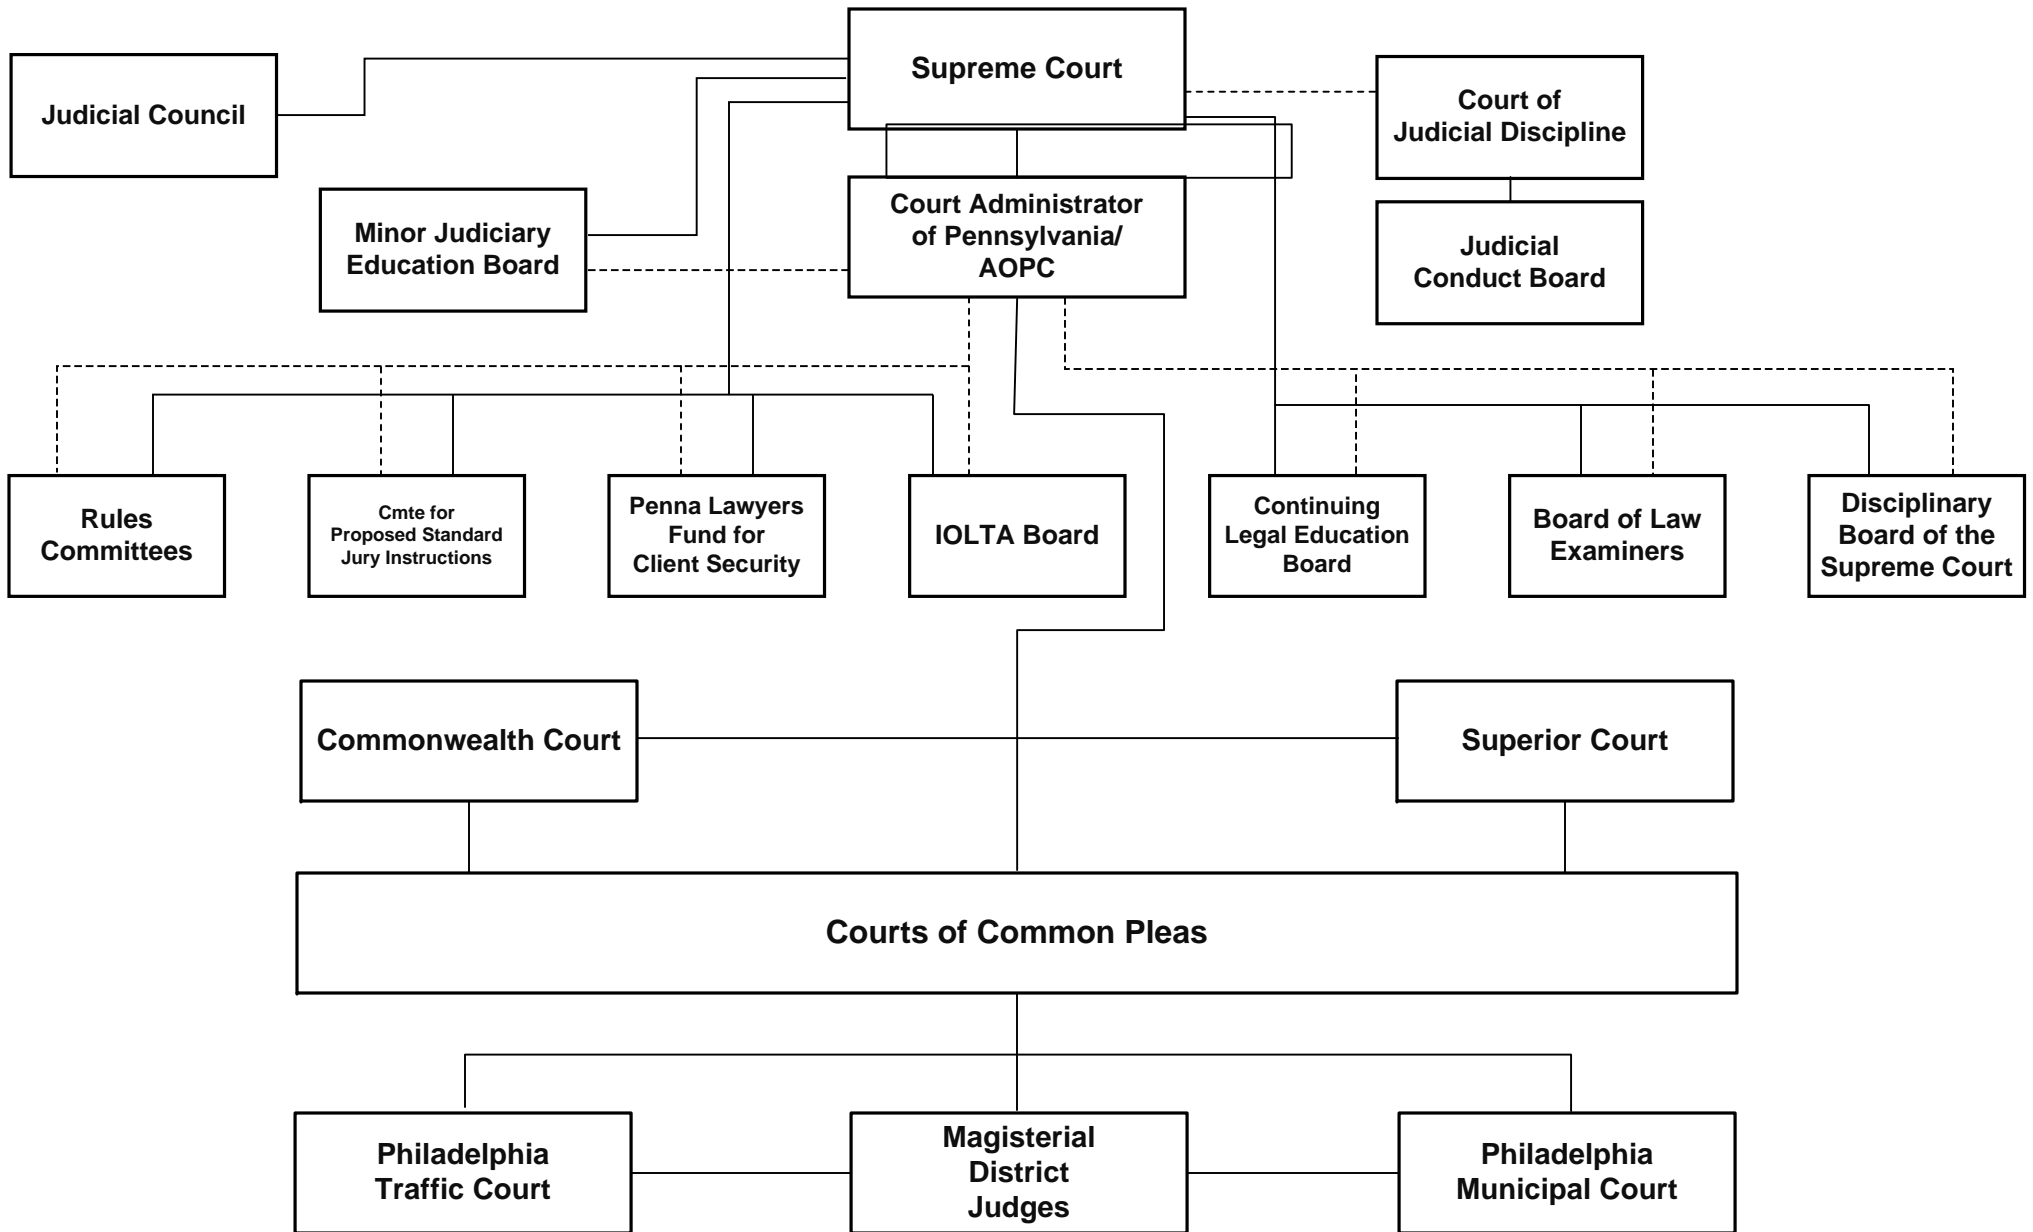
Supreme Court

Judicial Council

Court of Judicial Discipline

Minor Judiciary Education Board

Court Administrator of Pennsylvania/ AOPC

Judicial Conduct Board

Rules Committees

Cmte for Proposed Standard Jury Instructions

Penna Lawyers Fund for Client Security

IOLTA Board

Continuing Legal Education Board

Board of Law Examiners

Disciplinary Board of the Supreme Court

Commonwealth Court

Superior Court

Courts of Common Pleas

Philadelphia Traffic Court

Magisterial District Judges

Philadelphia Municipal Court